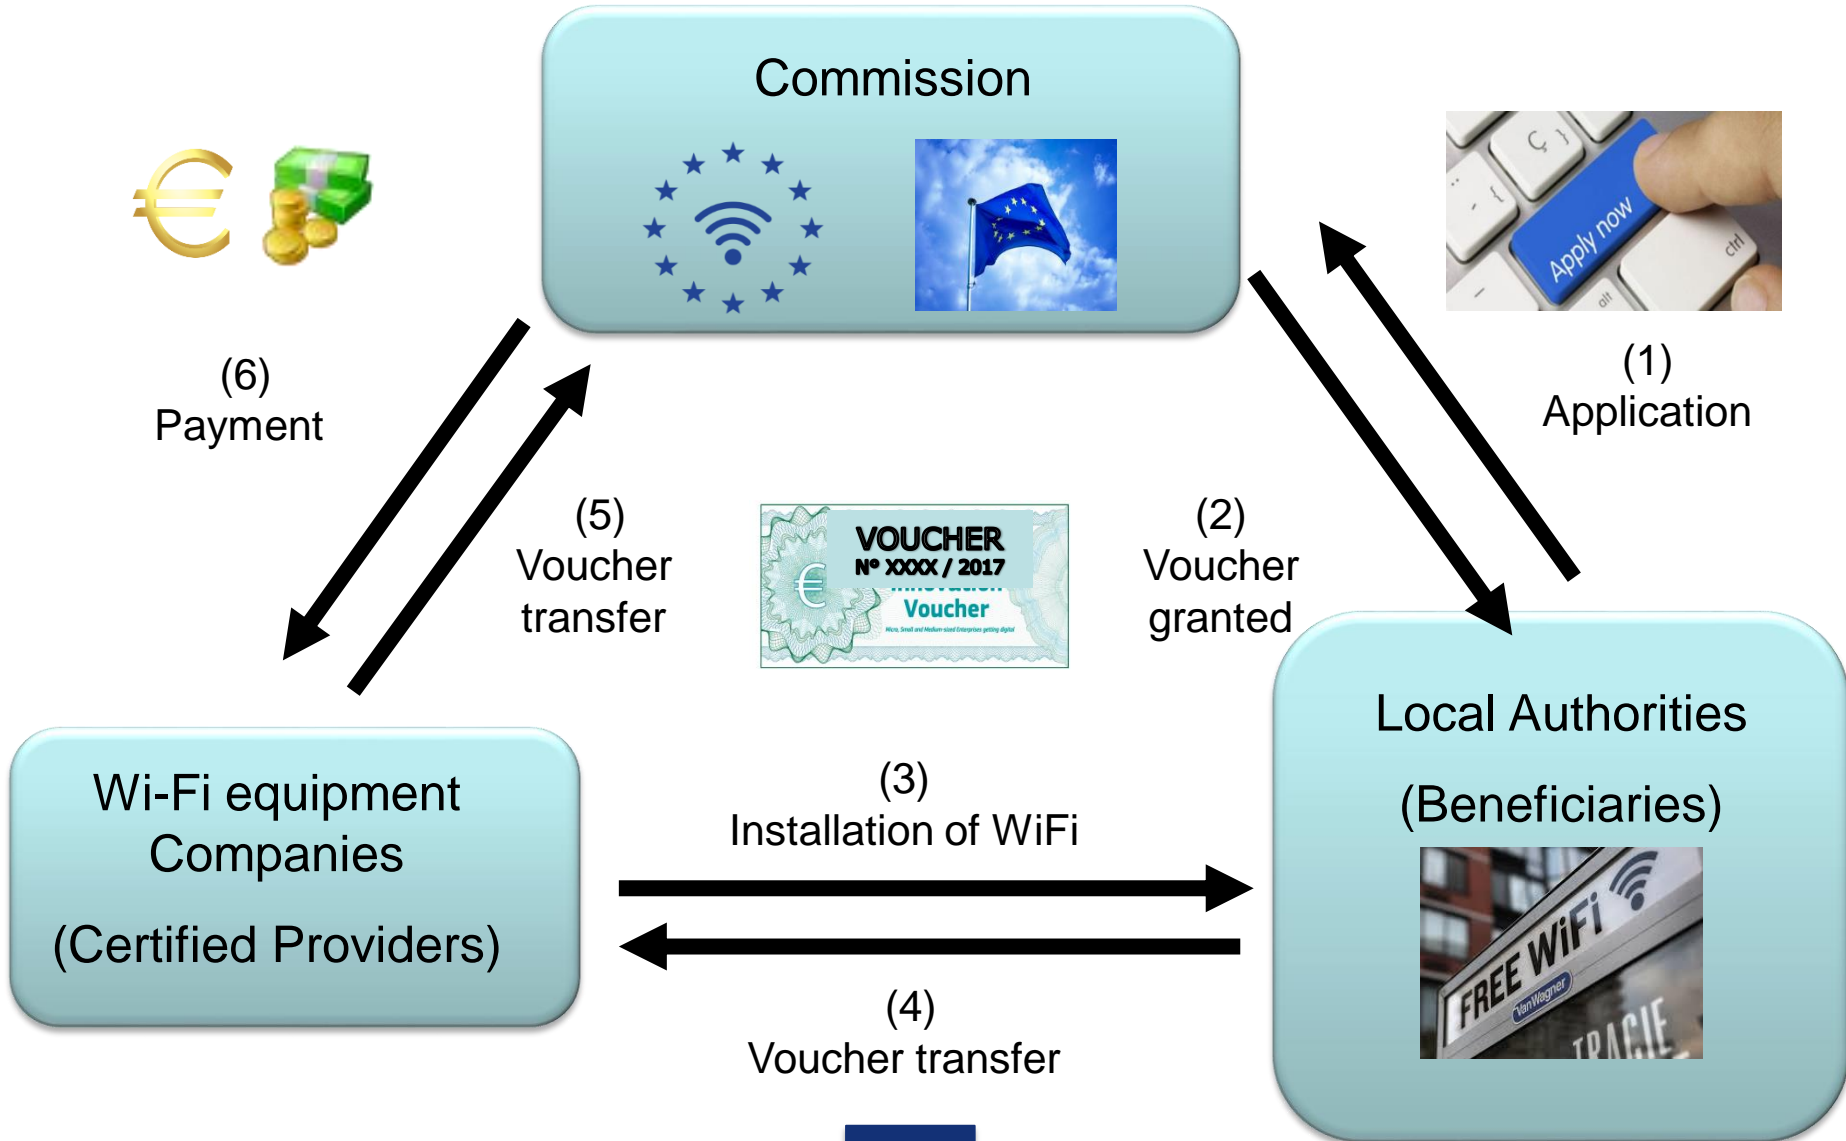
Commission

Apply now

(1)
Application

(6)
Payment

(5)
Voucher
transfer

VOUCHER
Nº XXXX / 2017
Voucher

(2)
Voucher
granted

Local Authorities
(Beneficiaries)

FREE WiFi

Wi-Fi equipment
Companies
(Certified Providers)

(3)
Installation of WiFi

(4)
Voucher transfer